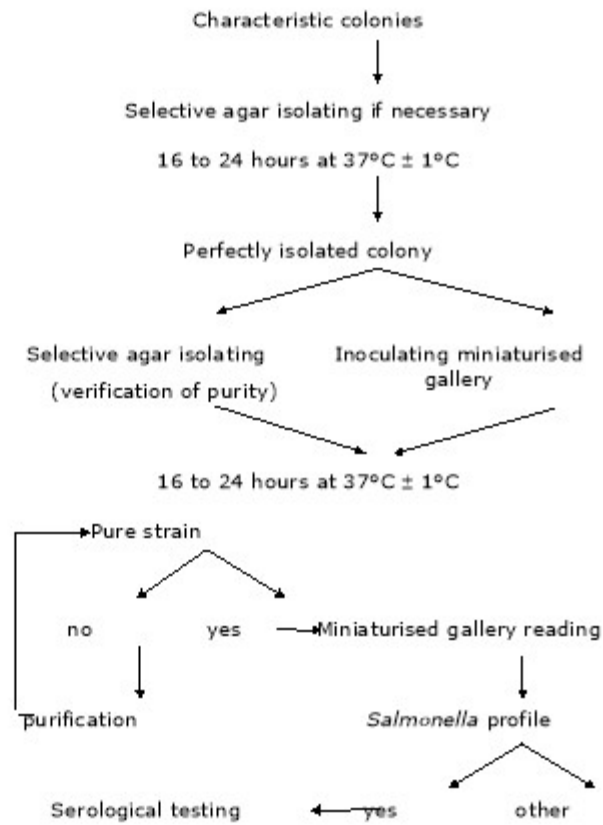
Characteristic colonies

Selective agar isolating if necessary

16 to 24 hours at 37°C ± 1°C

Perfectly isolated colony

Selective agar isolating
(verification of purity)

Inoculating miniaturised gallery

16 to 24 hours at 37°C ± 1°C

Pure strain

no

yes

Miniaturised gallery reading

purification

*Salmonella* profile

Serological testing

yes

other